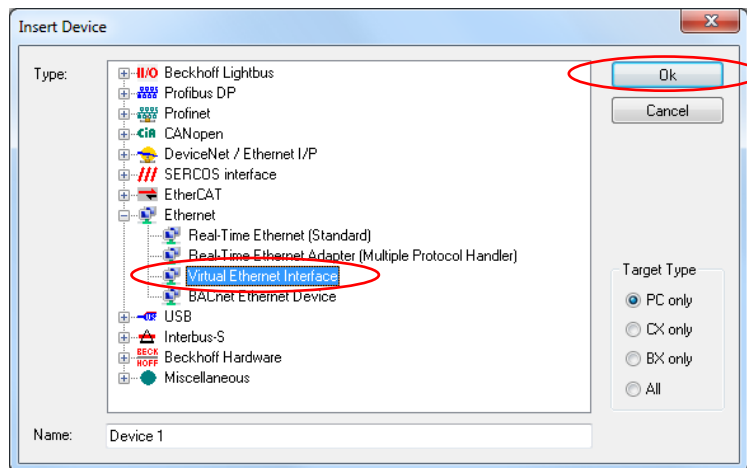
Insert Device

Type:

I/O Beckhoff Lightbus
Profibus DP
Profinet
CiA CANopen
DeviceNet / Ethernet I/P
SERCOS interface
EtherCAT
Ethernet
Real-Time Ethernet (Standard)
Real-Time Ethernet Adapter (Multiple Protocol Handler)
Virtual Ethernet Interface
BACnet Ethernet Device
USB
Interbus-S
BECKHOFF Beckhoff Hardware
Miscellaneous

Ok
Cancel

Target Type
PC only
CX only
BX only
All

Name: Device 1